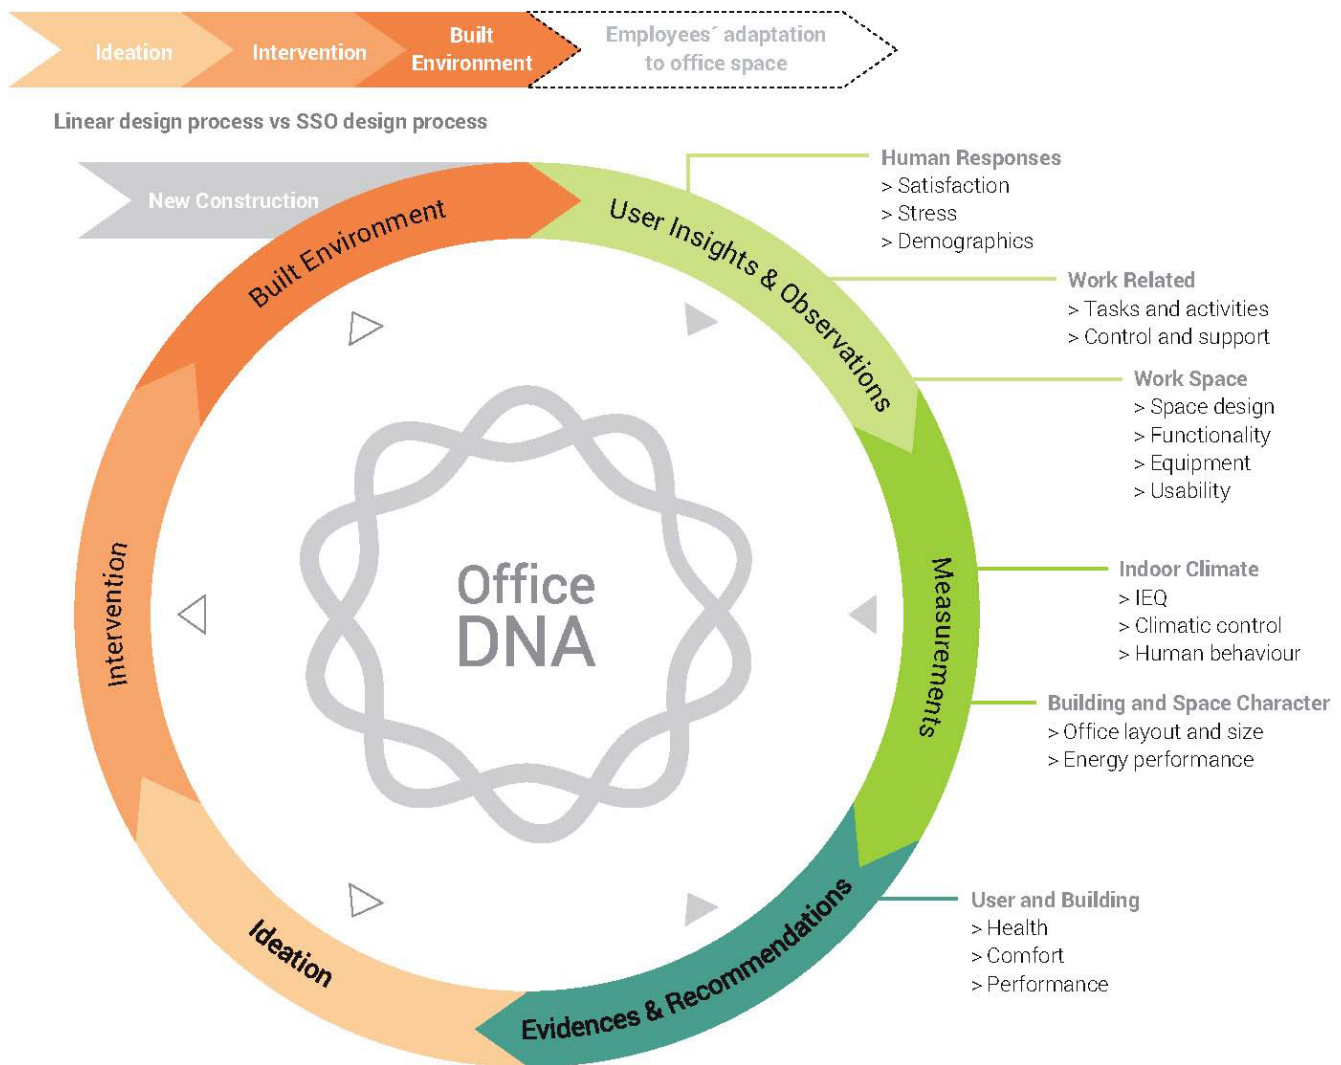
Ideation
Intervention
Built Environment
Employees´ adaptation to office space

Linear design process vs SSO design process

New Construction

Built Environment
User Insights & Observations
Measurements
Evidences & Recommendations
Ideation
Intervention

Office DNA

Human Responses
> Satisfaction
> Stress
> Demographics

Work Related
> Tasks and activities
> Control and support

Work Space
> Space design
> Functionality
> Equipment
> Usability

Indoor Climate
> IEQ
> Climatic control
> Human behaviour

Building and Space Character
> Office layout and size
> Energy performance

User and Building
> Health
> Comfort
> Performance